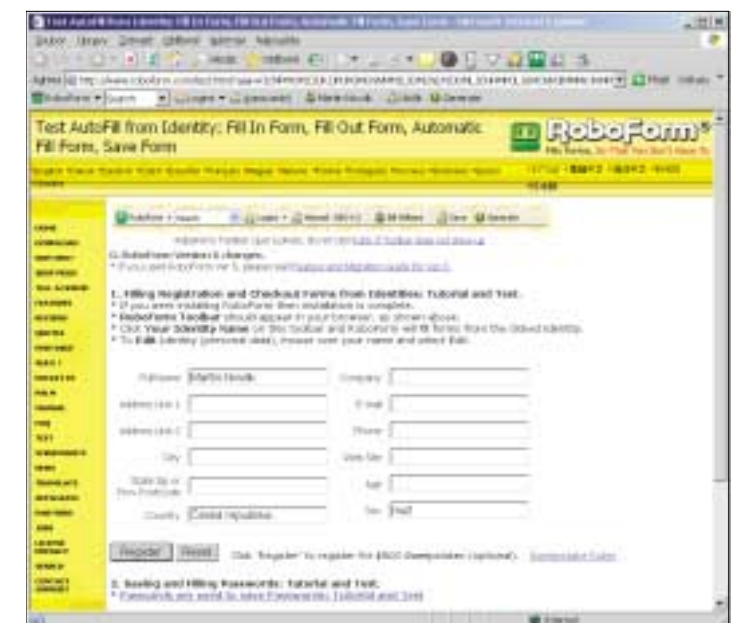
Test AutoFill from Identity: Fill In Form, Fill Out Form, Automatic Fill Form, Save Form

RoboForm

1. Filling Registration and Checkout Forms from Identities: Tutorial and Test.

Full name Martin Novák

Company

Address Line 1

E-mail

Address Line 2

Phone

City

Web Site

State Zip or Prov Postcode

Age

Country Czech Republic

Sex Male

Register

Reset

2. Saving and Filling Passwords: Tutorial and Test.